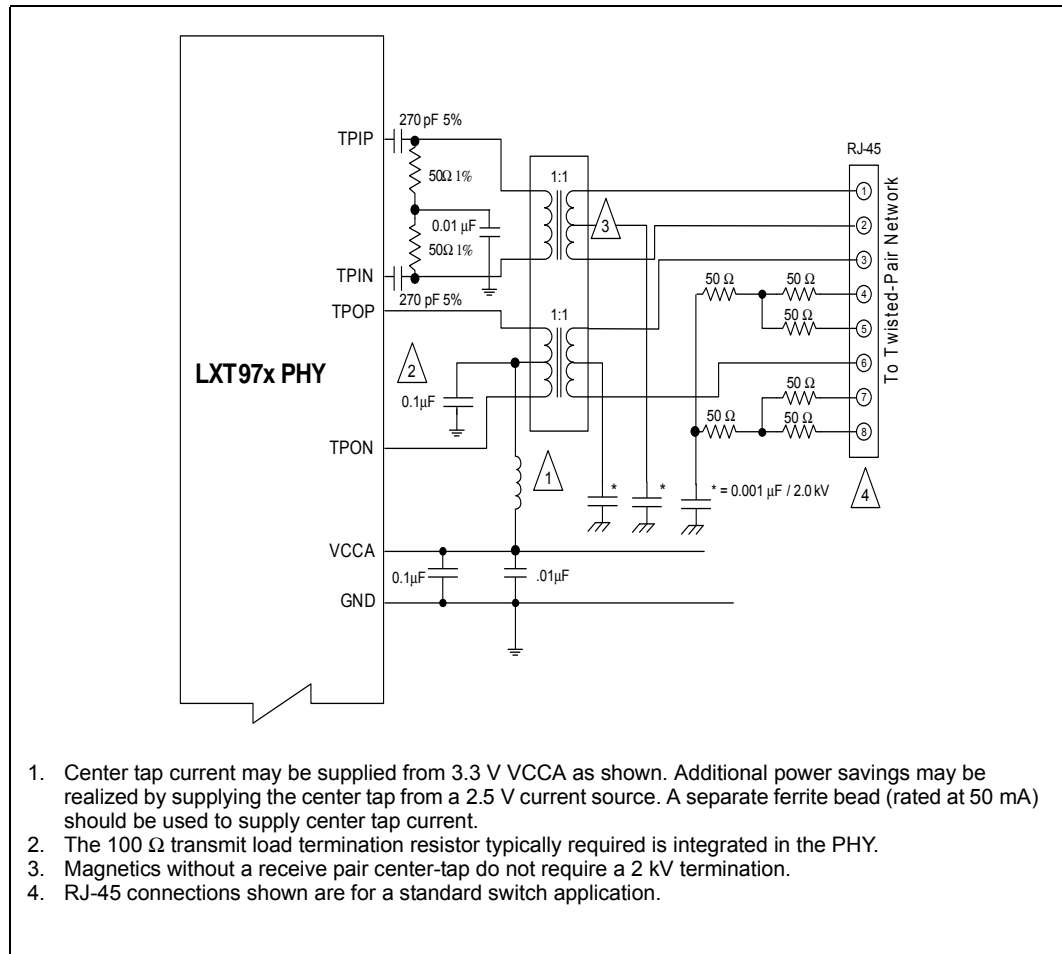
270 pF 5%

TPIP

50Ω 1%

0.01 μF

50Ω 1%

TPIN

270 pF 5%

TPOP

1:1

3

1:1

RJ-45

1
2
3
4
5
6
7
8

50 Ω
50 Ω
50 Ω
50 Ω
50 Ω
50 Ω

To Twisted-Pair Network

LXT97x PHY

2

0.1μF

TPON

1

*
*
* = 0.001 μF / 2.0 kV

4

VCCA

0.1μF

.01μF

GND

1. Center tap current may be supplied from 3.3 V VCCA as shown. Additional power savings may be realized by supplying the center tap from a 2.5 V current source. A separate ferrite bead (rated at 50 mA) should be used to supply center tap current.
2. The 100 Ω transmit load termination resistor typically required is integrated in the PHY.
3. Magnetics without a receive pair center-tap do not require a 2 kV termination.
4. RJ-45 connections shown are for a standard switch application.